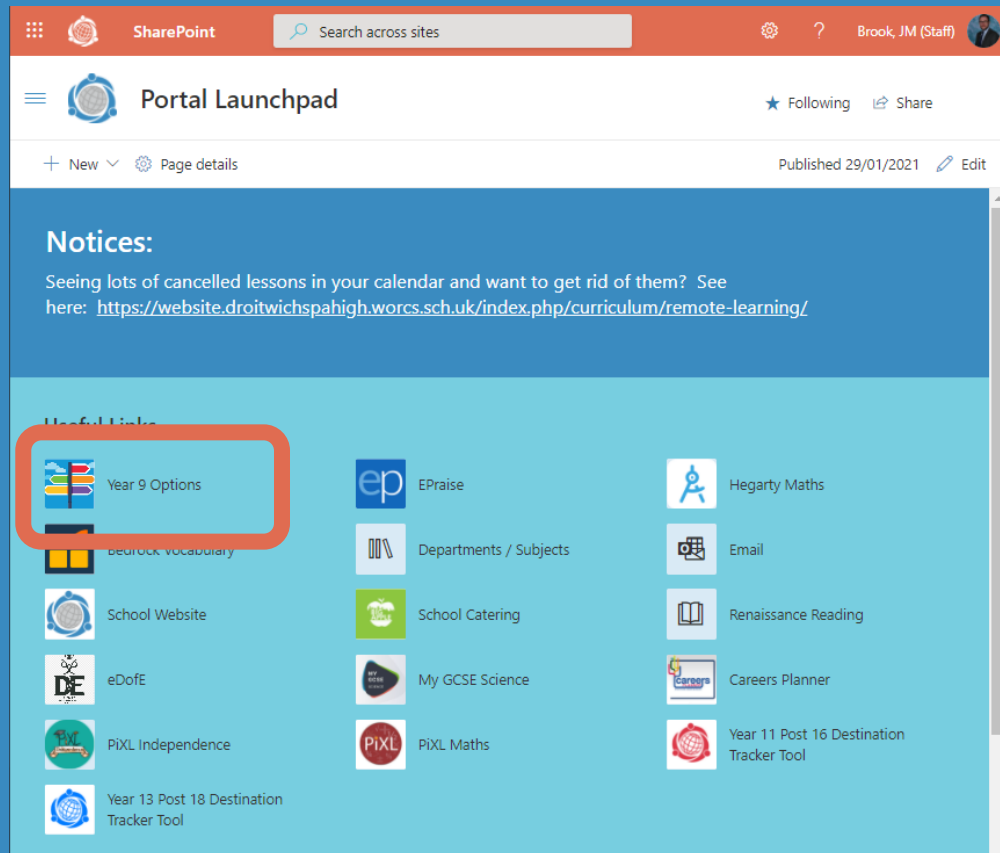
SharePoint

Search across sites

Brook, JM (Staff)

Portal Launchpad

Following

Share

New

Page details

Published 29/01/2021

Edit

Notices:

Seeing lots of cancelled lessons in your calendar and want to get rid of them? See here: https://website.droitwichspahigh.worcs.sch.uk/index.php/curriculum/remote-learning/

Useful Links

Year 9 Options

EPraise

Hegarty Maths

Bedrock Vocabulary

Departments / Subjects

Email

School Website

School Catering

Renaissance Reading

eDofE

My GCSE Science

Careers Planner

PiXL Independence

PiXL Maths

Year 11 Post 16 Destination Tracker Tool

Year 13 Post 18 Destination Tracker Tool